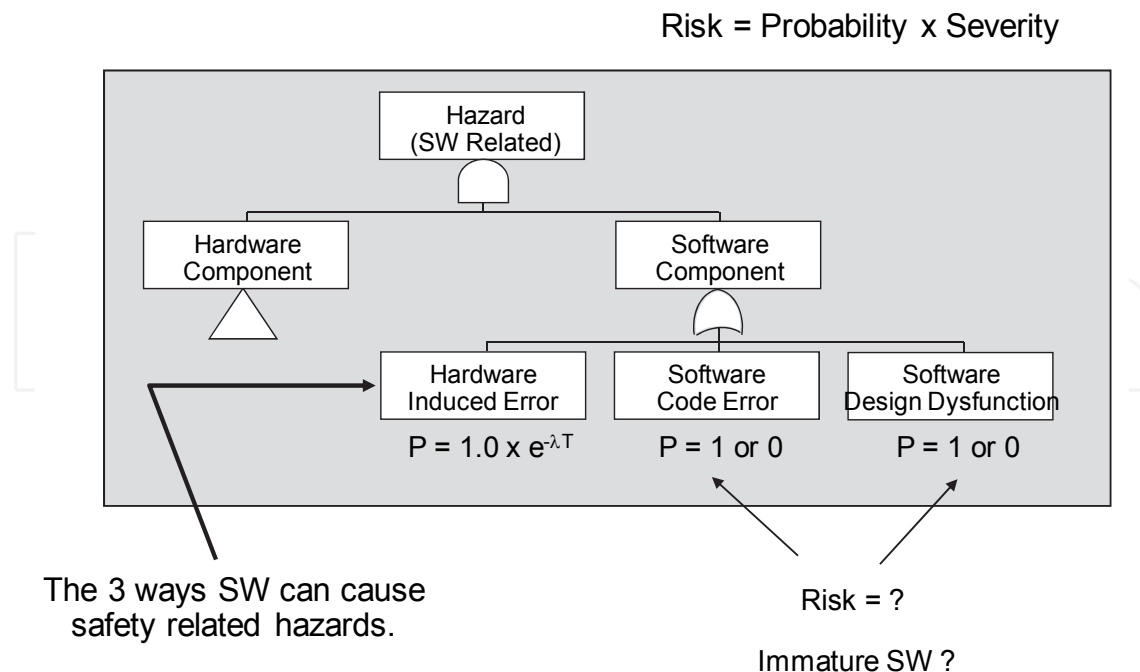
Risk = Probability x Severity

Hazard (SW Related)

Hardware Component

Software Component

Hardware Induced Error

Software Code Error

Software Design Dysfunction

$P = 1.0 \times e^{-\lambda T}$

P = 1 or 0

P = 1 or 0

The 3 ways SW can cause safety related hazards.

Risk = ?

Immature SW ?